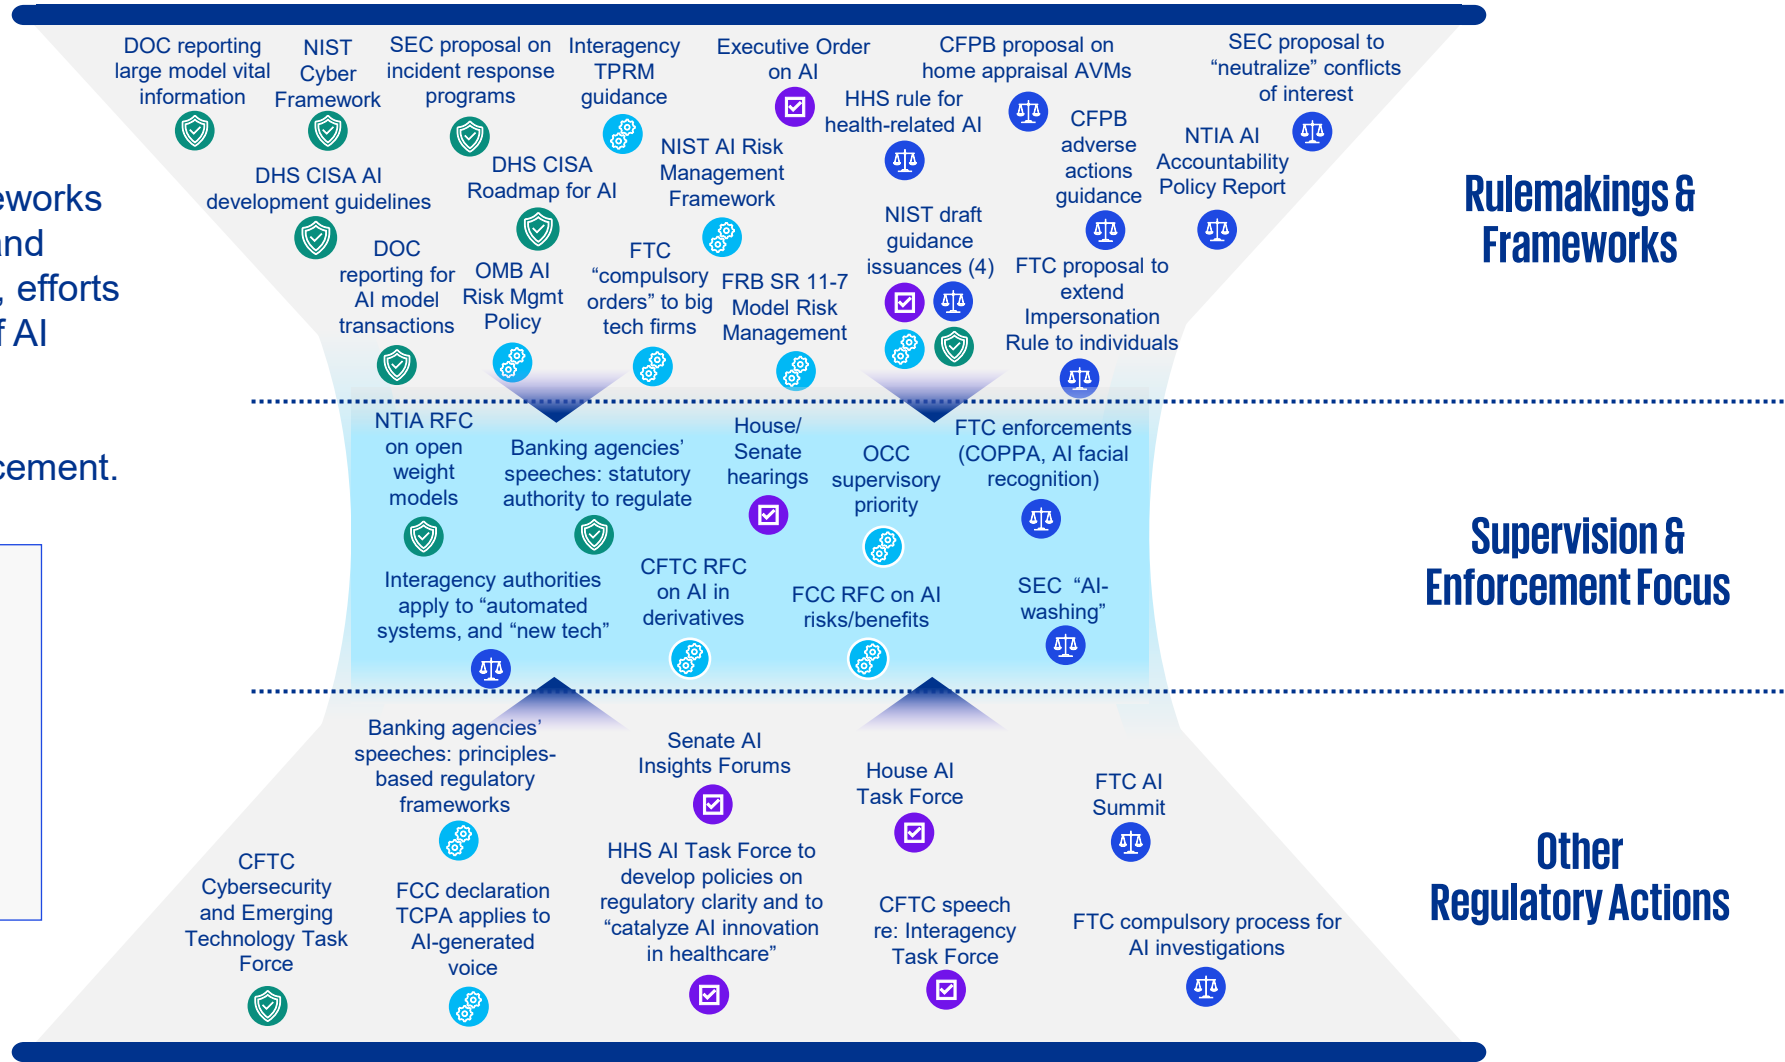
eworks
nd
, efforts
f AI

cement.

DOC reporting large model vital information

NIST Cyber Framework

SEC proposal on incident response programs

Interagency TPRM guidance

Executive Order on AI

CFPB proposal on home appraisal AVMs

SEC proposal to "neutralize" conflicts of interest

HHS rule for health-related AI

CFPB adverse actions guidance

NTIA AI Accountability Policy Report

DHS CISA AI development guidelines

DHS CISA Roadmap for AI

NIST AI Risk Management Framework

NIST draft guidance issuances (4)

DOC reporting for AI model transactions

OMB AI Risk Mgmt Policy

FTC "compulsory orders" to big tech firms

FRB SR 11-7 Model Risk Management

FTC proposal to extend Impersonation Rule to individuals

Rulemakings & Frameworks

NTIA RFC on open weight models

Banking agencies' speeches: statutory authority to regulate

House/ Senate hearings

OCC supervisory priority

FTC enforcements (COPPA, AI facial recognition)

Interagency authorities apply to "automated systems, and "new tech"

CFTC RFC on AI in derivatives

FCC RFC on AI risks/benefits

SEC "AI-washing"

Supervision & Enforcement Focus

Banking agencies' speeches: principles-based regulatory frameworks

Senate AI Insights Forums

House AI Task Force

FTC AI Summit

CFTC Cybersecurity and Emerging Technology Task Force

FCC declaration TCPA applies to AI-generated voice

HHS AI Task Force to develop policies on regulatory clarity and to "catalyze AI innovation in healthcare"

CFTC speech re: Interagency Task Force

FTC compulsory process for AI investigations

Other Regulatory Actions